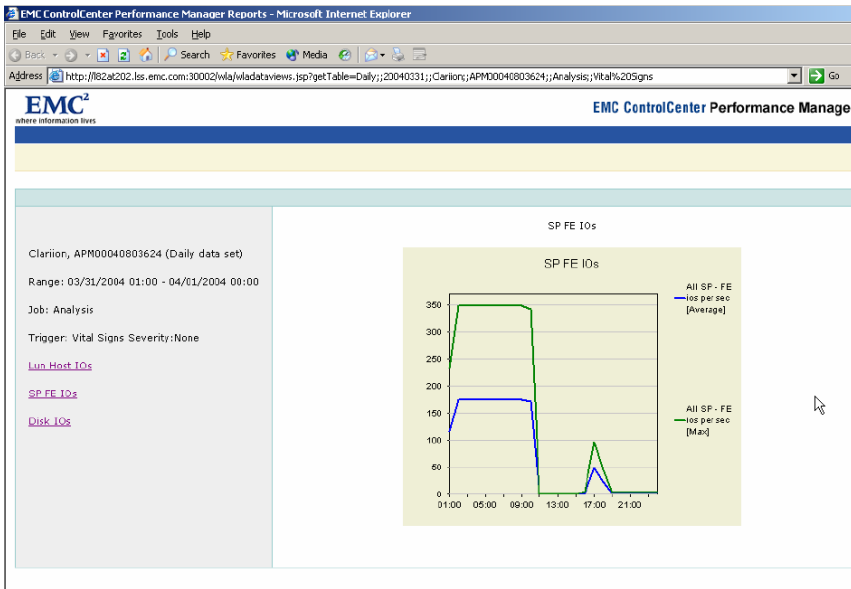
EMC ControlCenter Performance Manager Reports - Microsoft Internet Explorer

File Edit View Favorites Tools Help

Back Search Favorites Media

Address http://l82at202.lss.emc.com:30002/wla/wladataviews.jsp?getTable=Daily;;20040331;;Clariion;APM00040803624;;Analysis;;Vital%20Signs

Go

EMC$^2$
where information lives

EMC ControlCenter Performance Manage

Clariion, APM00040803624 (Daily data set)

Range: 03/31/2004 01:00 - 04/01/2004 00:00

Job: Analysis

Trigger: Vital Signs Severity:None

Lun Host IOs

SP FE IOs

Disk IOs

SP FE IOs

SP FE IOs

All SP - FE ios per sec [Average]

All SP - FE ios per sec [Max]

350
300
250
200
150
100
50
0

01:00 05:00 09:00 13:00 17:00 21:00